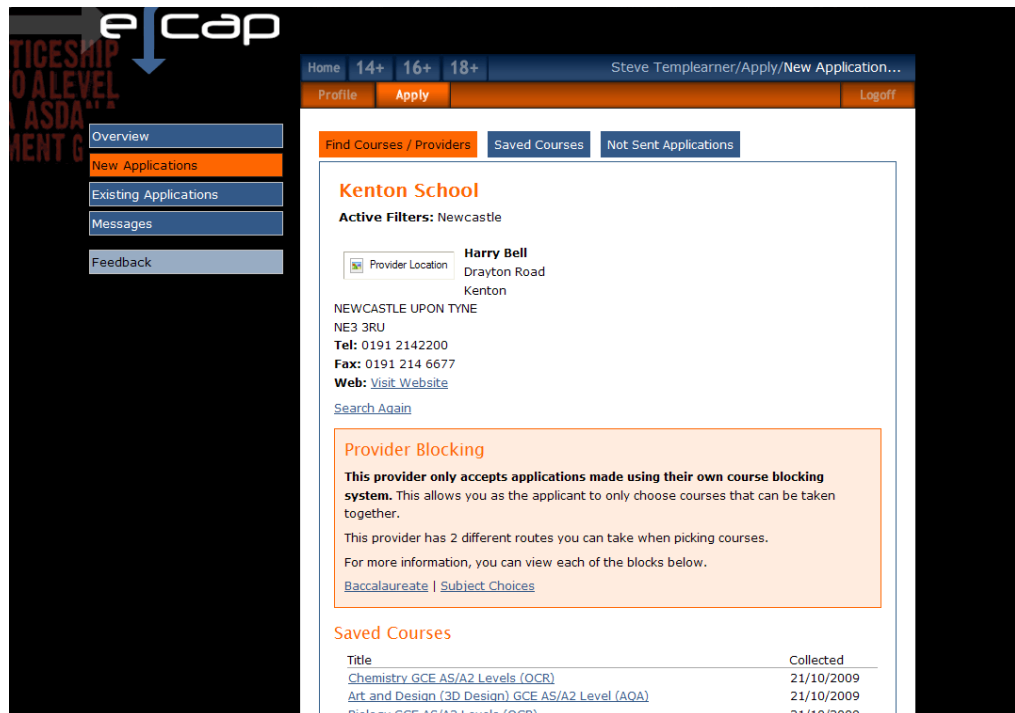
ecap

TICESHIP
O A LEVEL
A ASDA
MENT G

Home 14+ 16+ 18+ Steve Templearner/Apply/New Application...

Profile Apply Logoff

Overview
New Applications
Existing Applications
Messages
Feedback

Find Courses / Providers | Saved Courses | Not Sent Applications

Kenton School

**Active Filters:** Newcastle

Provider Location

**Harry Bell**
Drayton Road
Kenton
NEWCASTLE UPON TYNE
NE3 3RU
**Tel:** 0191 2142200
**Fax:** 0191 214 6677
**Web:** Visit Website

Search Again

Provider Blocking

**This provider only accepts applications made using their own course blocking system.** This allows you as the applicant to only choose courses that can be taken together.

This provider has 2 different routes you can take when picking courses.

For more information, you can view each of the blocks below.

Baccalaureate | Subject Choices

Saved Courses

| Title | Collected |
|---|---|
| Chemistry GCE AS/A2 Levels (OCR) | 21/10/2009 |
| Art and Design (3D Design) GCE AS/A2 Level (AQA) | 21/10/2009 |
| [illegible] | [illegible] |